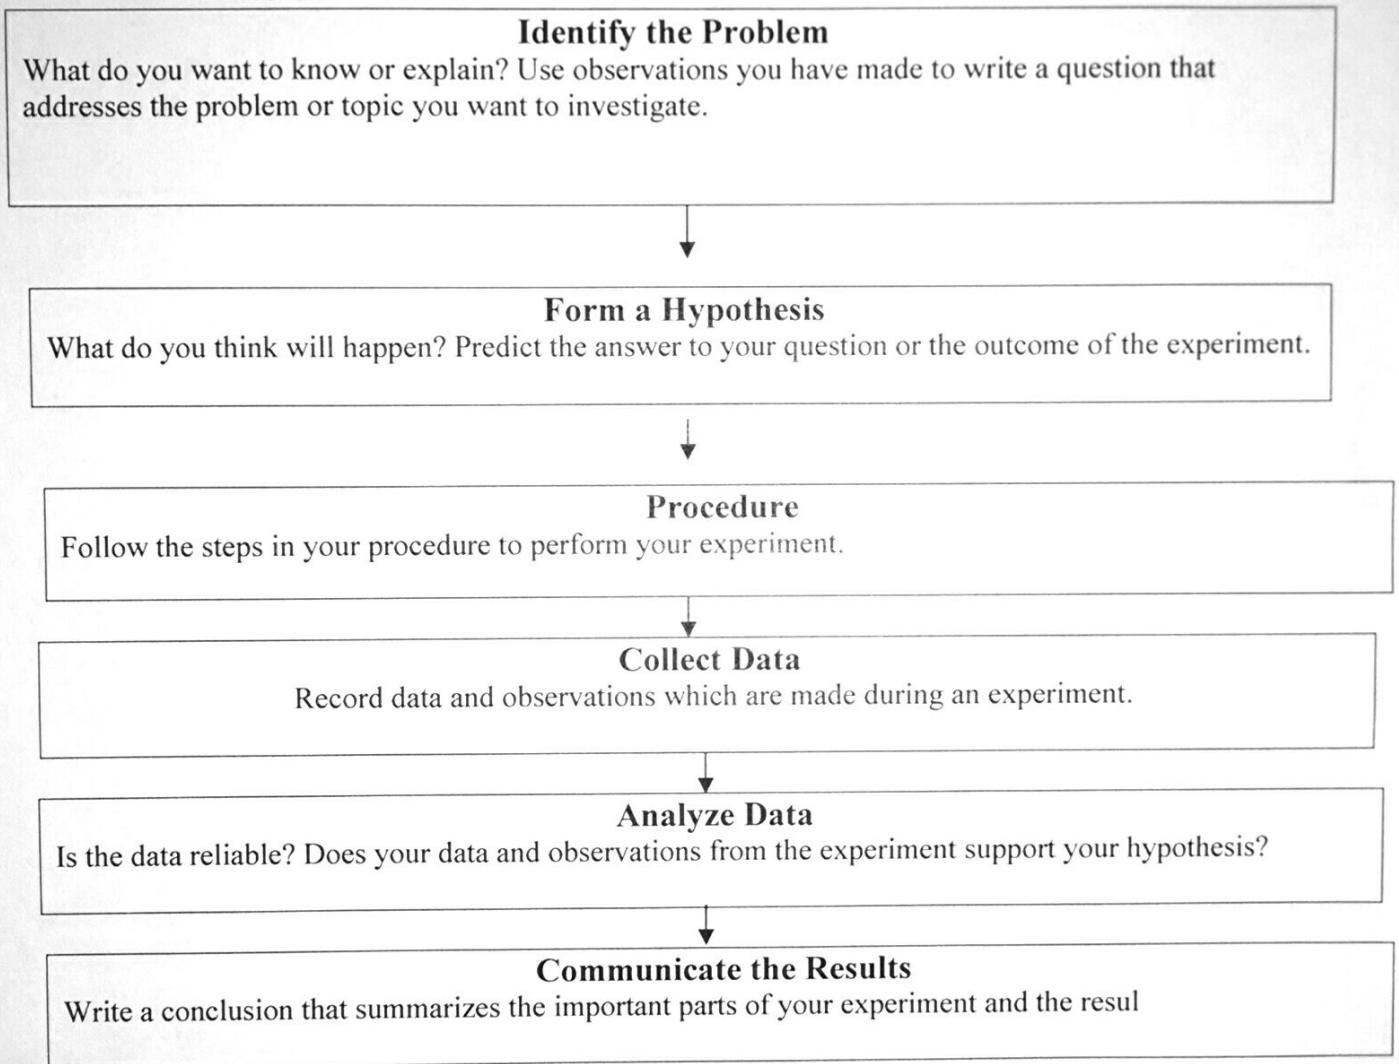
Identify the Problem
What do you want to know or explain? Use observations you have made to write a question that addresses the problem or topic you want to investigate.

Form a Hypothesis
What do you think will happen? Predict the answer to your question or the outcome of the experiment.

Procedure
Follow the steps in your procedure to perform your experiment.

Collect Data
Record data and observations which are made during an experiment.

Analyze Data
Is the data reliable? Does your data and observations from the experiment support your hypothesis?

Communicate the Results
Write a conclusion that summarizes the important parts of your experiment and the resul